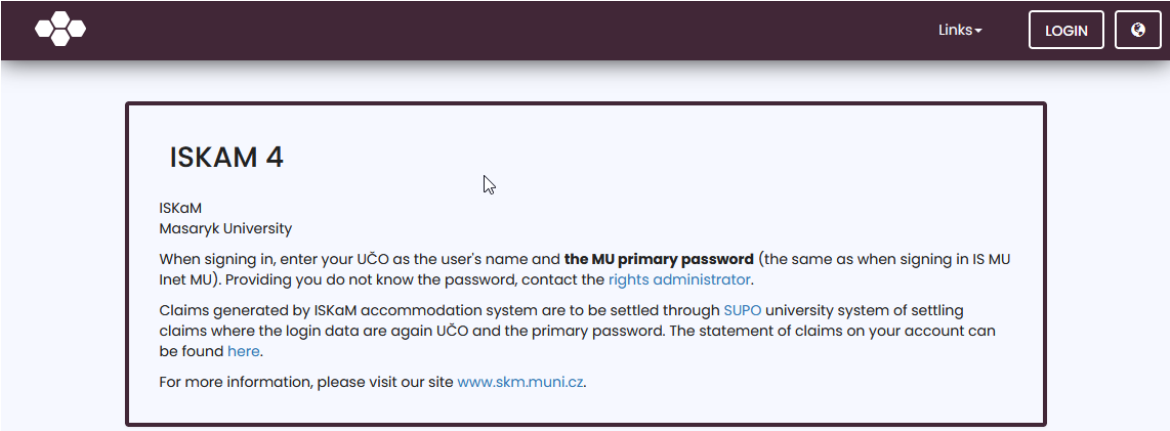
Links▾

LOGIN

ISKAM 4

ISKaM
Masaryk University

When signing in, enter your UČO as the user's name and **the MU primary password** (the same as when signing in IS MU Inet MU). Providing you do not know the password, contact the rights administrator.

Claims generated by ISKaM accommodation system are to be settled through SUPO university system of settling claims where the login data are again UČO and the primary password. The statement of claims on your account can be found here.

For more information, please visit our site www.skm.muni.cz.